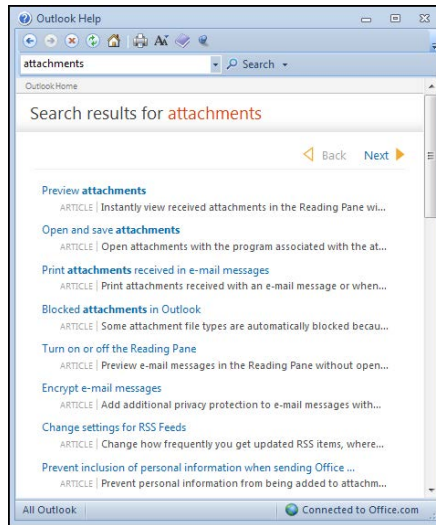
Outlook Help

attachments

Search

Outlook Home

Search results for attachments

Back Next

Preview attachments
ARTICLE | Instantly view received attachments in the Reading Pane wi...

Open and save attachments
ARTICLE | Open attachments with the program associated with the at...

Print attachments received in e-mail messages
ARTICLE | Print attachments received with an e-mail message or when...

Blocked attachments in Outlook
ARTICLE | Some attachment file types are automatically blocked becau...

Turn on or off the Reading Pane
ARTICLE | Preview e-mail messages in the Reading Pane without open...

Encrypt e-mail messages
ARTICLE | Add additional privacy protection to e-mail messages with...

Change settings for RSS Feeds
ARTICLE | Change how frequently you get updated RSS items, where...

Prevent inclusion of personal information when sending Office ...
ARTICLE | Prevent personal information from being added to attachm...

All Outlook

Connected to Office.com